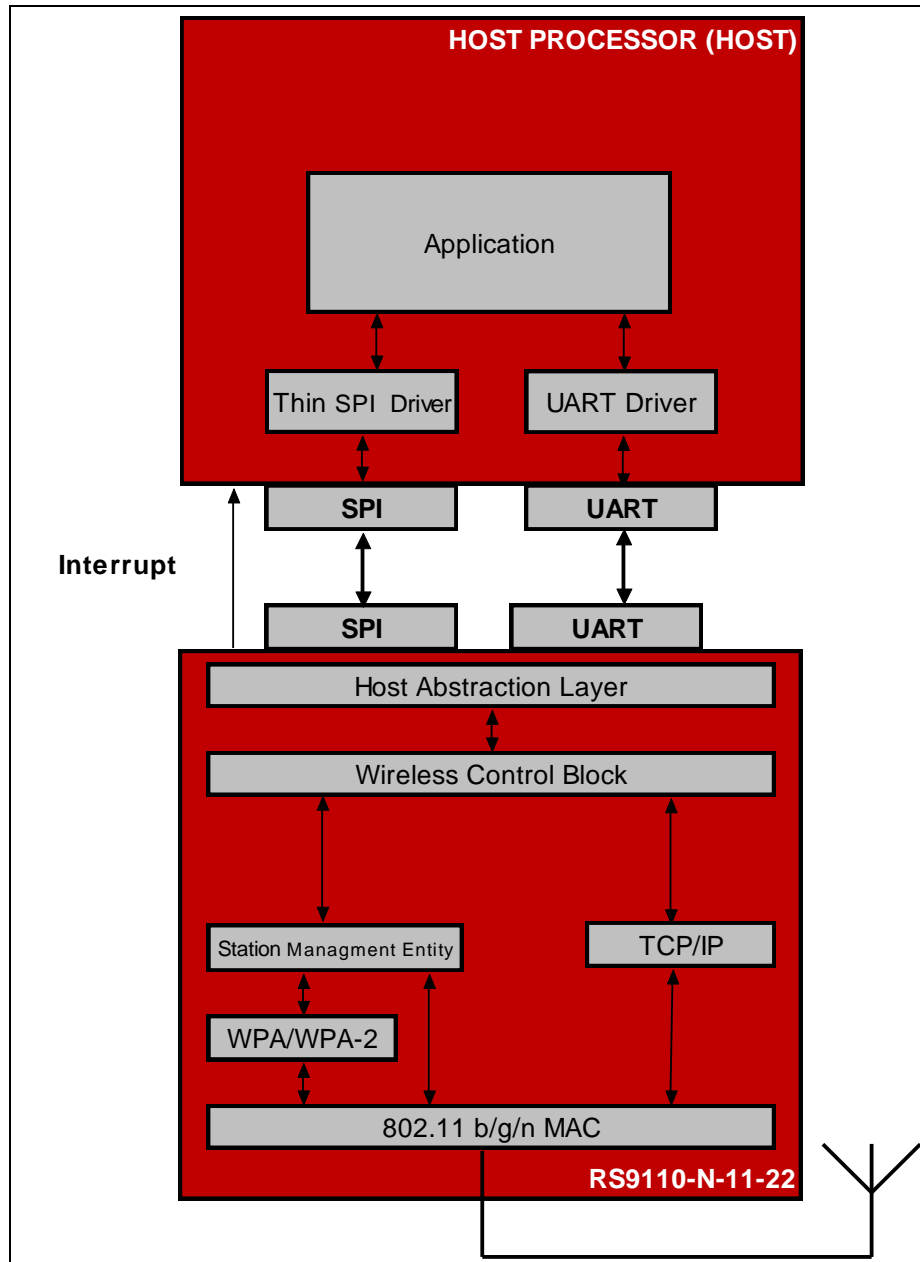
HOST PROCESSOR (HOST)

Application

Thin SPI Driver

UART Driver

SPI

UART

Interrupt

SPI

UART

Host Abstraction Layer

Wireless Control Block

Station Managment Entity

TCP/IP

WPA/WPA-2

802.11 b/g/n MAC

RS9110-N-11-22